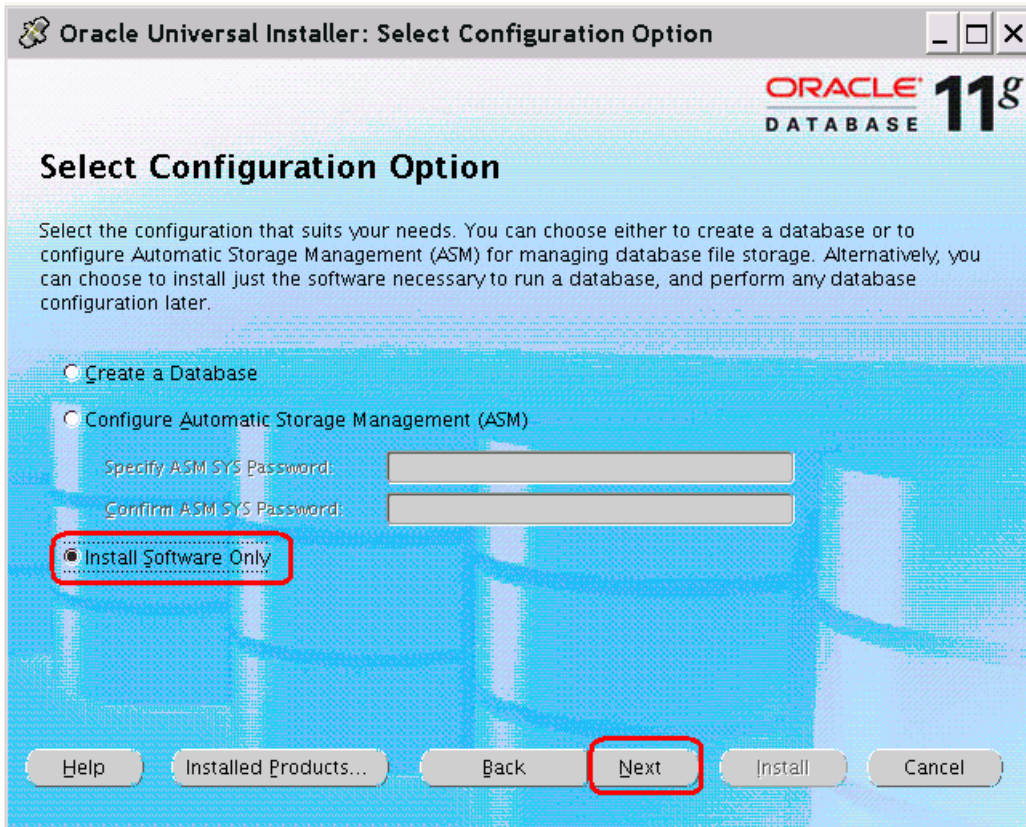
Oracle Universal Installer: Select Configuration Option

ORACLE DATABASE 11g

Select Configuration Option

Select the configuration that suits your needs. You can choose either to create a database or to configure Automatic Storage Management (ASM) for managing database file storage. Alternatively, you can choose to install just the software necessary to run a database, and perform any database configuration later.

Create a Database

Configure Automatic Storage Management (ASM)

Specify ASM SYS Password:

Confirm ASM SYS Password:

Install Software Only

Help
Installed Products...
Back
Next
Install
Cancel